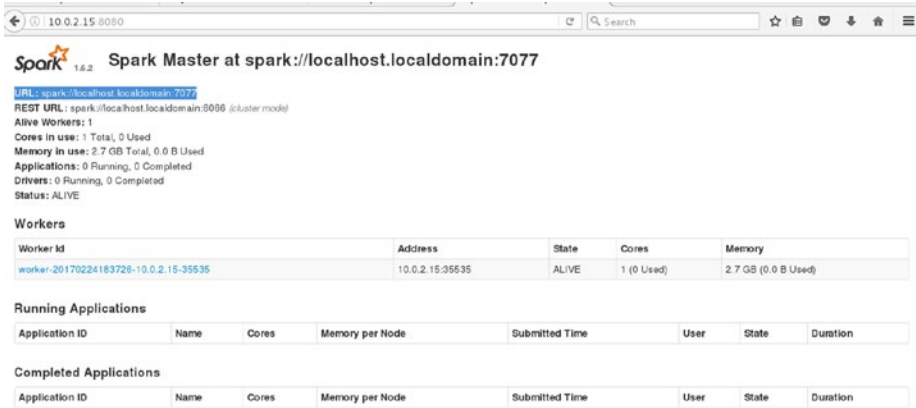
10.0.2.15:8080

Search

Spark 1.6.2 Spark Master at spark://localhost.localdomain:7077

URL: spark://localhost.localdomain:7077
REST URL: spark://localhost.localdomain:6066 (cluster mode)
Alive Workers: 1
Cores in use: 1 Total, 0 Used
Memory in use: 2.7 GB Total, 0.0 B Used
Applications: 0 Running, 0 Completed
Drivers: 0 Running, 0 Completed
Status: ALIVE

Workers

| Worker Id | Address | State | Cores | Memory |
|---|---|---|---|---|
| worker-20170224183726-10.0.2.15-35535 | 10.0.2.15:35535 | ALIVE | 1 (0 Used) | 2.7 GB (0.0 B Used) |

Running Applications

| Application ID | Name | Cores | Memory per Node | Submitted Time | User | State | Duration |
|---|---|---|---|---|---|---|---|

Completed Applications

| Application ID | Name | Cores | Memory per Node | Submitted Time | User | State | Duration |
|---|---|---|---|---|---|---|---|